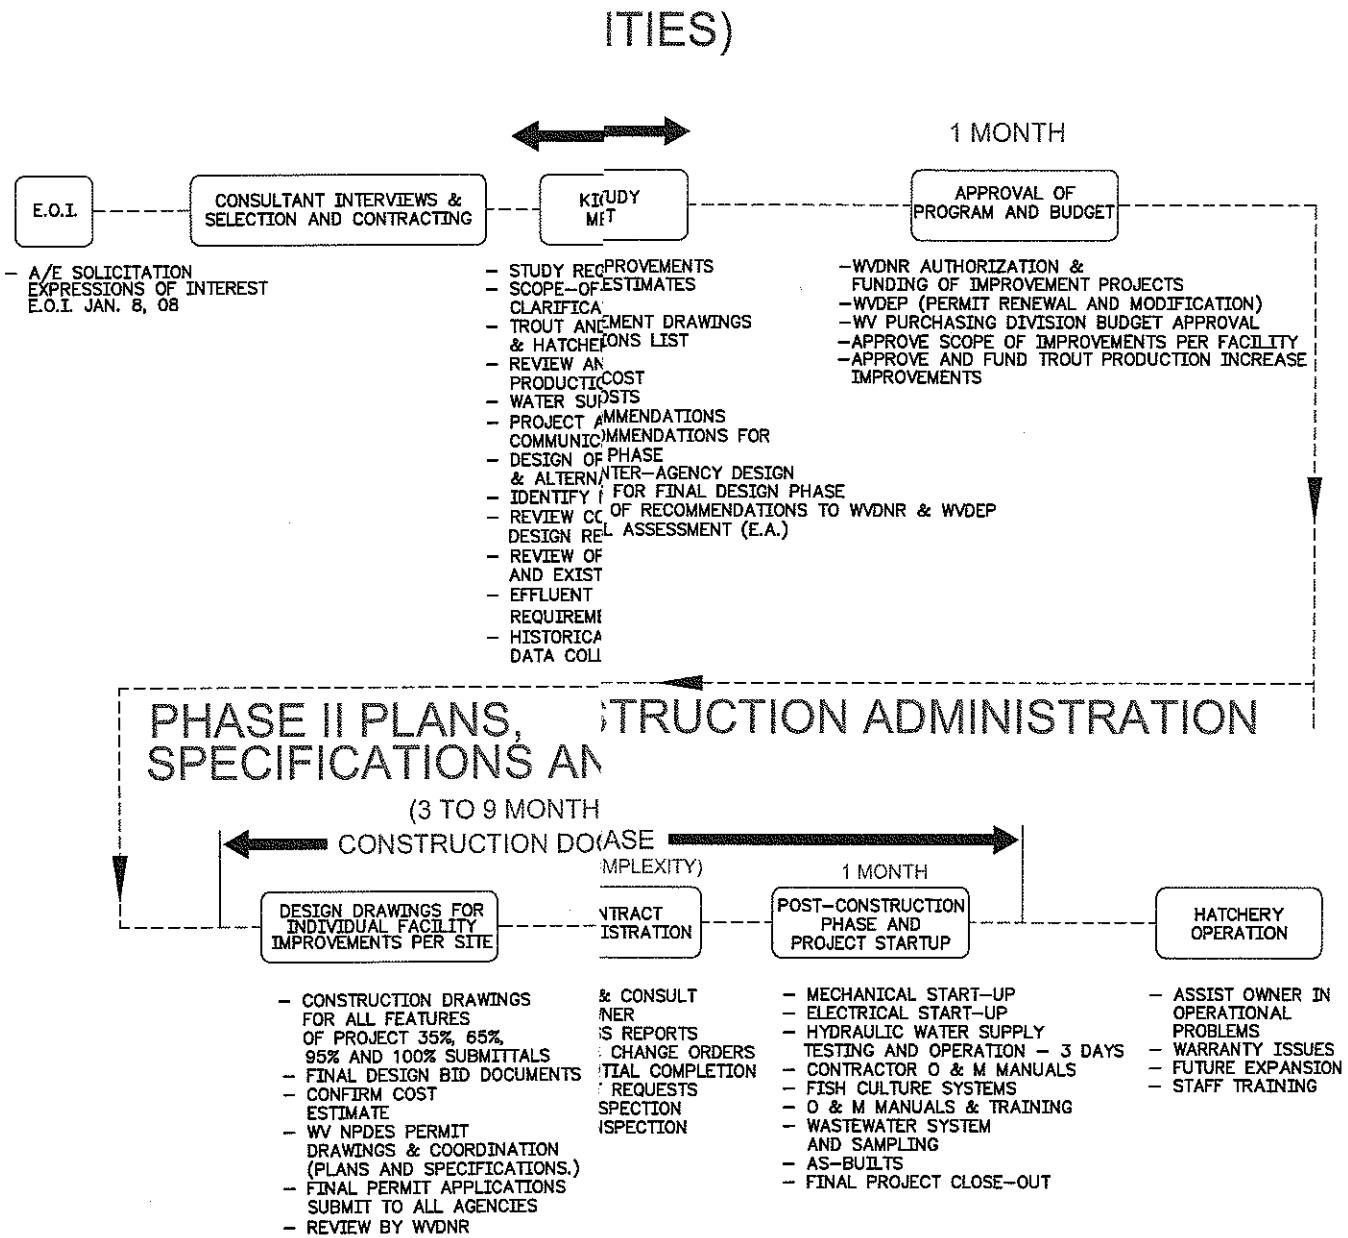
ITIES)

1 MONTH

E.O.I.

CONSULTANT INTERVIEWS & SELECTION AND CONTRACTING

KI[UDY MI T

APPROVAL OF PROGRAM AND BUDGET

– A/E SOLICITATION EXPRESSIONS OF INTEREST E.O.I. JAN. 8, 08

– STUDY REQPROVEMENTS
– SCOPE–OFESTIMATES CLARIFICA
– TROUT ANEMENT DRAWINGS & HATCHEIONS LIST
– REVIEW AN PRODUCTICOST
– WATER SUIOSTS
– PROJECT AMMENDATIONS COMMUNICOMMENDATIONS FOR
– DESIGN OF PHASE & ALTERNNTER–AGENCY DESIGN
– IDENTIFY I FOR FINAL DESIGN PHASE
– REVIEW CC OF RECOMMENDATIONS TO WVDNR & WVDEP DESIGN REL ASSESSMENT (E.A.)
– REVIEW OF AND EXIST
– EFFLUENT REQUIREMI
– HISTORICA DATA COLI

–WVDNR AUTHORIZATION & FUNDING OF IMPROVEMENT PROJECTS
–WVDEP (PERMIT RENEWAL AND MODIFICATION)
–WV PURCHASING DIVISION BUDGET APPROVAL
–APPROVE SCOPE OF IMPROVEMENTS PER FACILITY
–APPROVE AND FUND TROUT PRODUCTION INCREASE IMPROVEMENTS

PHASE II PLANS, ;TRUCTION ADMINISTRATION
SPECIFICATIONS AN

(3 TO 9 MONTH
CONSTRUCTION DO(ASE
MPLEXITY)

1 MONTH

DESIGN DRAWINGS FOR INDIVIDUAL FACILITY IMPROVEMENTS PER SITE

NTRACT ISTRATION

POST–CONSTRUCTION PHASE AND PROJECT STARTUP

HATCHERY OPERATION

– CONSTRUCTION DRAWINGS FOR ALL FEATURES OF PROJECT 35%, 65%, 95% AND 100% SUBMITTALS
– FINAL DESIGN BID DOCUMENTS
– CONFIRM COST ESTIMATE
– WV NPDES PERMIT DRAWINGS & COORDINATION (PLANS AND SPECIFICATIONS.)
– FINAL PERMIT APPLICATIONS SUBMIT TO ALL AGENCIES
– REVIEW BY WVDNR

& CONSULT
NER
S REPORTS
CHANGE ORDERS
TIAL COMPLETION
REQUESTS
SPECTION
ISPECTION

– MECHANICAL START–UP
– ELECTRICAL START–UP
– HYDRAULIC WATER SUPPLY TESTING AND OPERATION – 3 DAYS
– CONTRACTOR O & M MANUALS
– FISH CULTURE SYSTEMS
– O & M MANUALS & TRAINING
– WASTEWATER SYSTEM AND SAMPLING
– AS–BUILTS
– FINAL PROJECT CLOSE–OUT

– ASSIST OWNER IN OPERATIONAL PROBLEMS
– WARRANTY ISSUES
– FUTURE EXPANSION
– STAFF TRAINING